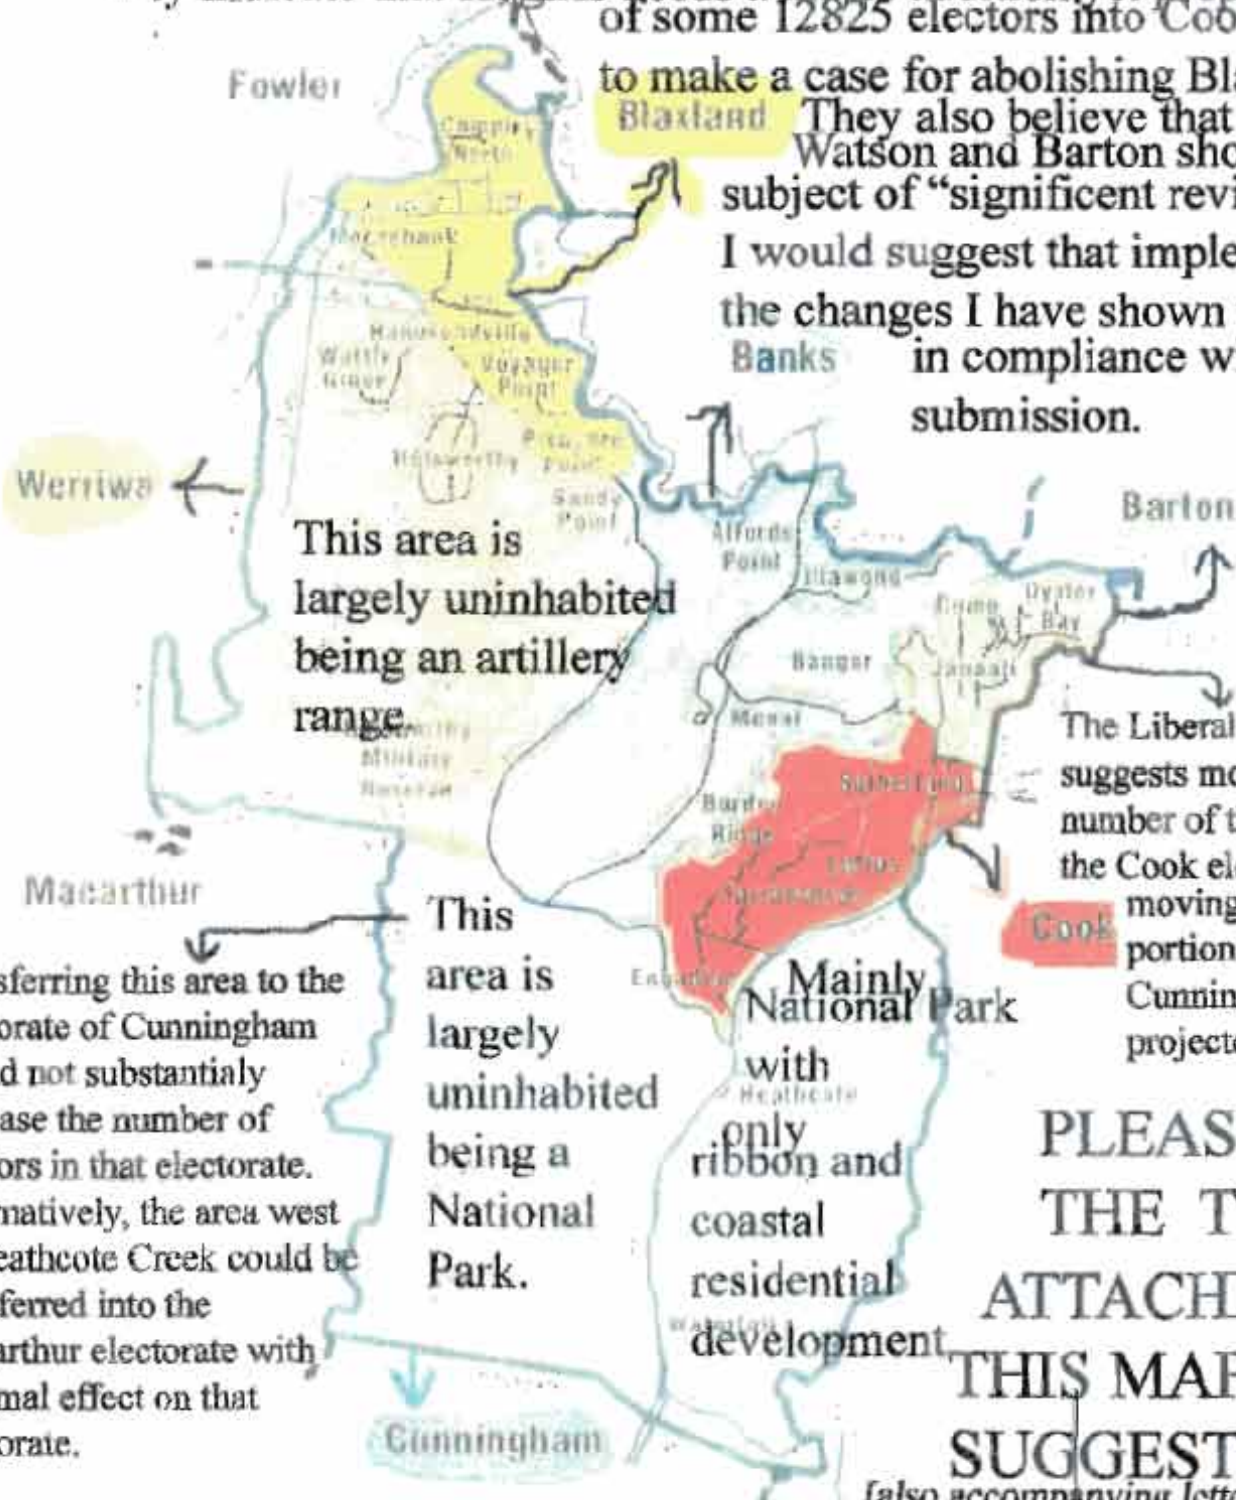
of some 12825 electors into Coo
to make a case for abolishing Bl
They also believe that
Watson and Barton sho
subject of "significent revi
I would suggest that imple
the changes I have shown
in compliance w
submission.

Fowler
Blaxland
Banks
Werriwa
Barton

Cabarita North
Bass Hill
Hammondville
Wattle Grove
Voyager Point
Pleasure Point
Holsworthy
Sandy Point
Alfords Point
Illawong
Como
Oyster Bay
Bangor
Jannali
Menai
Barden Ridge
Sutherland
Loftus
Engadine
Heathcote
Waterfall
Holsworthy Military Reserve

This area is largely uninhabited being an artillery range.

The Liberal
suggests mo
number of t
the Cook el
moving
portion
Cunnin
projecte

Cook

Macarthur

sferring this area to the orate of Cunningham d not substantialy ase the number of ors in that electorate. natively, the area west eathcote Creek could be ferred into the arthur electorate with mal effect on that orate.

This area is largely uninhabited being a National Park.

Mainly National Park with only ribbon and coastal residential development

PLEAS
THE T
ATTACH
THIS MAI
SUGGEST
[also accompanying lette

Cunningham